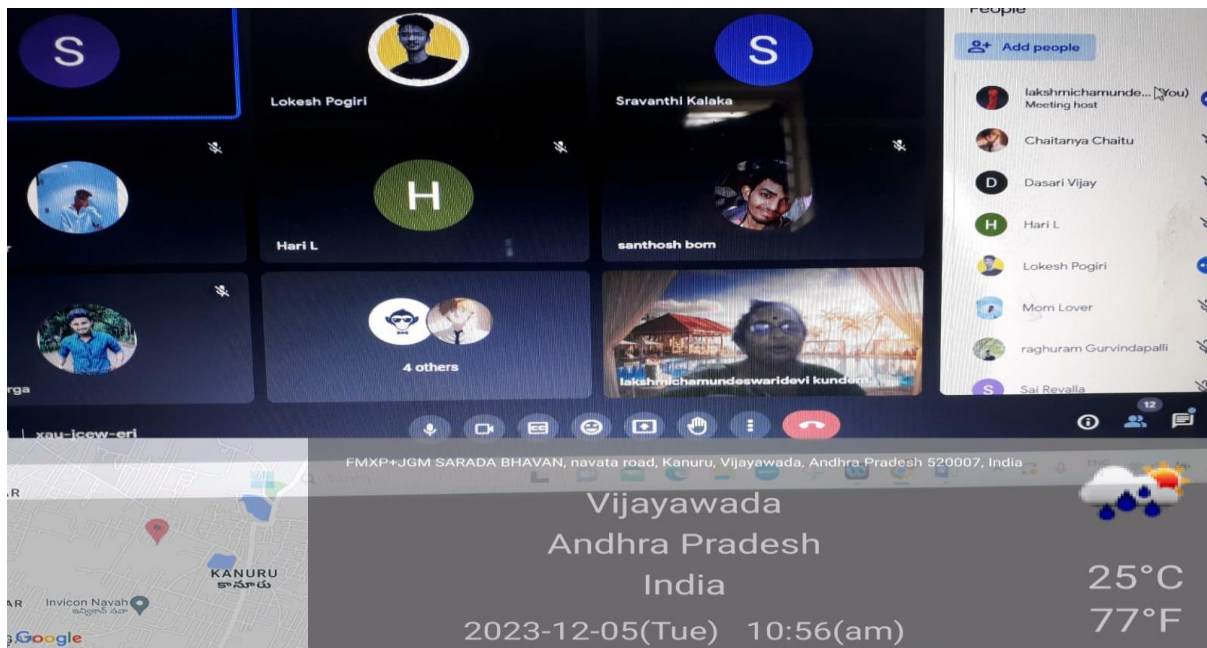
S

Lokesh Pogiri

S

Sravanthi Kalaka

H

Hari L

santhosh bom

rga

4 others

lakshmichamundeswaridevi kundem

xau-jcew-eri

People

Add people

lakshmichamunde... (You)
Meeting host

Chaitanya Chaitu

D

Dasari Vijay

H

Hari L

Lokesh Pogiri

Mom Lover

raghuram Gurvindapalli

S

Sai Revalla

12

FMXP+JGM SARADA BHAVAN, navata road, Kanuru, Vijayawada, Andhra Pradesh 520007, India

R

KANURU
కానూరు

AR

Invicon Navah

Google

Vijayawada
Andhra Pradesh
India
2023-12-05(Tue) 10:56(am)

25°C
77°F